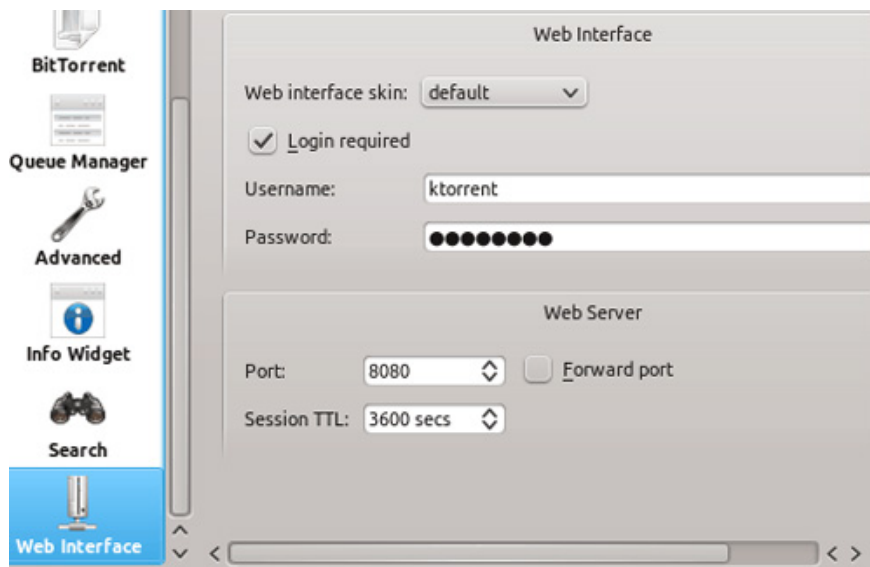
BitTorrent

Queue Manager

Advanced

Info Widget

Search

Web Interface

Web Interface

Web interface skin: default

Login required

Username: ktorrent

Password: ●●●●●●●●

Web Server

Port: 8080

Forward port

Session TTL: 3600 secs